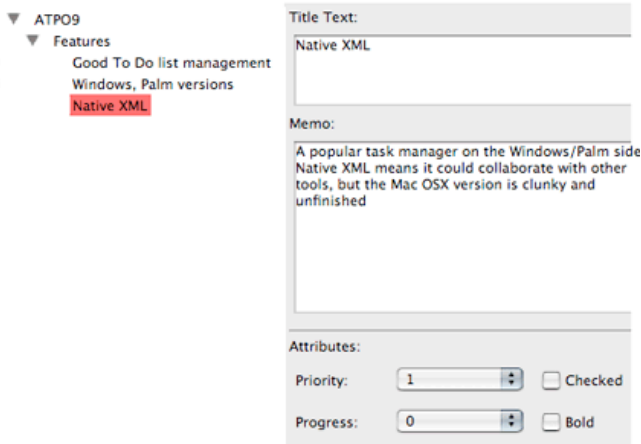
ATPO9
Features
Good To Do list management
Windows, Palm versions
Native XML

Title Text:
Native XML

Memo:
A popular task manager on the Windows/Palm side Native XML means it could collaborate with other tools, but the Mac OSX version is clunky and unfinished

Attributes:
Priority: 1
Checked
Progress: 0
Bold